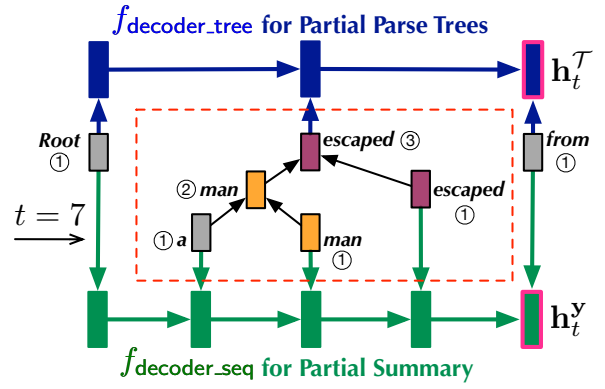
$f_{\text{decoder\_tree}}$ for Partial Parse Trees

$\mathbf{h}_t^{\mathcal{T}}$

Root ①

escaped ③

from ①

② man

escaped ①

$t = 7$

① a

man ①

$\mathbf{h}_t^{\mathbf{y}}$

$f_{\text{decoder\_seq}}$ for Partial Summary